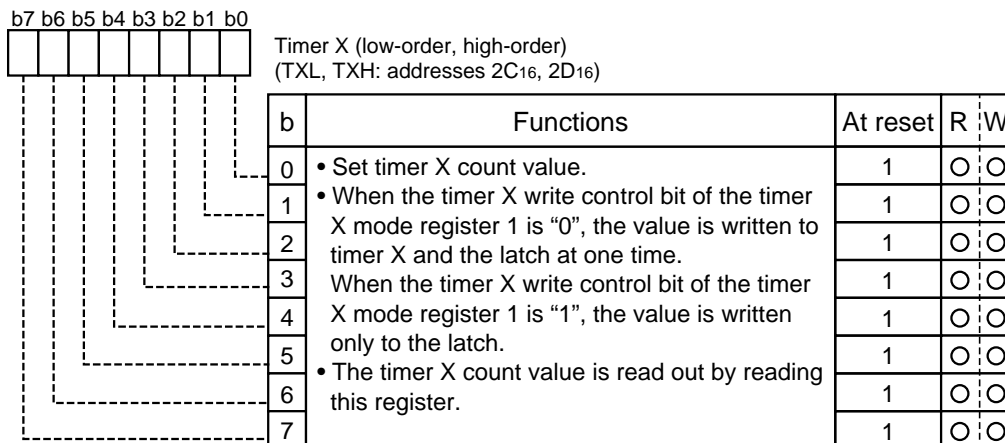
b7 b6 b5 b4 b3 b2 b1 b0

Timer X (low-order, high-order)
(TXL, TXH: addresses $2C_{16}$, $2D_{16}$)

| b | Functions | At reset | R | W |
|---|---|---|---|---|
| 0 | • Set timer X count value. | 1 | O | O |
| 1 | • When the timer X write control bit of the timer X mode register 1 is "0", the value is written to | 1 | O | O |
| 2 | timer X and the latch at one time. | 1 | O | O |
| 3 | When the timer X write control bit of the timer | 1 | O | O |
| 4 | X mode register 1 is "1", the value is written | 1 | O | O |
| 5 | only to the latch. | 1 | O | O |
| 6 | • The timer X count value is read out by reading this register. | 1 | O | O |
| 7 | | 1 | O | O |